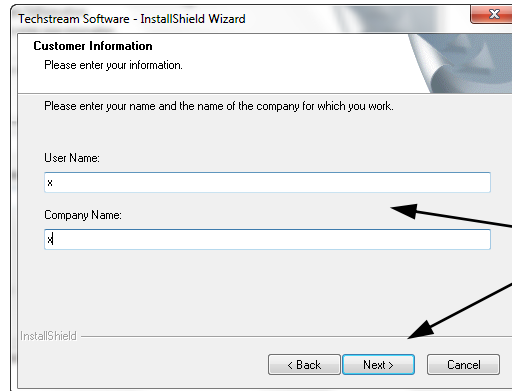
Techstream Software - InstallShield Wizard

Customer Information
Please enter your information.

Please enter your name and the name of the company for which you work.

User Name:
x

Company Name:
x

InstallShield

< Back
Next >
Cancel